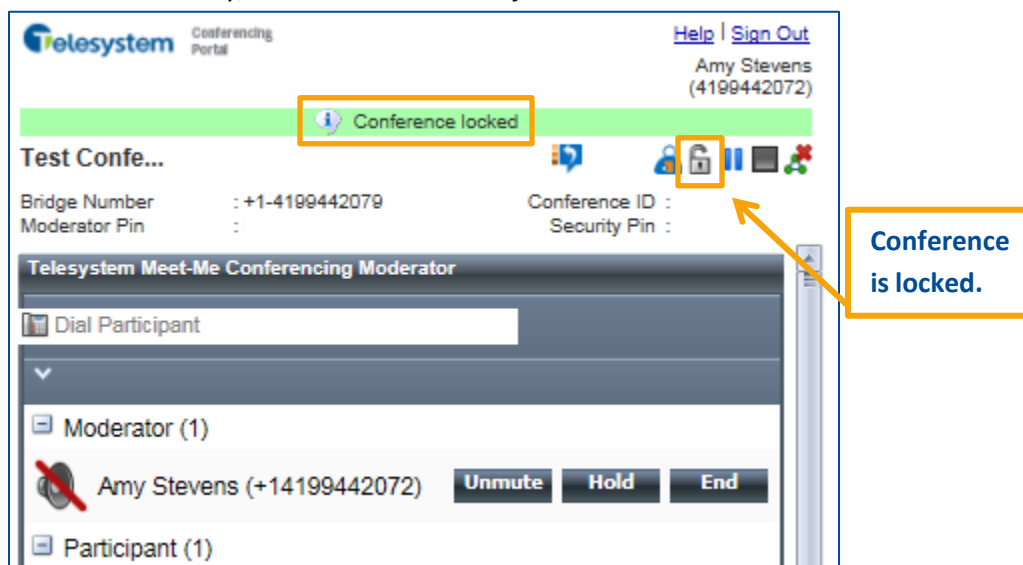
Telesystem Conferencing Portal

Help | Sign Out

Amy Stevens (4199442072)

Conference locked

Test Confe...

Bridge Number : +1-4199442079
Moderator Pin :

Conference ID :
Security Pin :

Conference is locked.

Telesystem Meet-Me Conferencing Moderator

Dial Participant

Moderator (1)

Amy Stevens (+14199442072) Unmute Hold End

Participant (1)